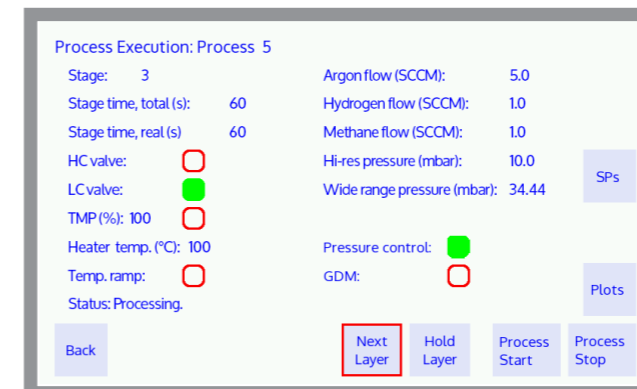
Process Execution: Process 5

Stage: 3

Stage time, total (s): 60

Stage time, real (s) 60

HC valve:

LC valve:

TMP (%): 100

Heater temp. (°C): 100

Temp. ramp:

Status: Processing.

Argon flow (SCCM): 5.0

Hydrogen flow (SCCM): 1.0

Methane flow (SCCM): 1.0

Hi-res pressure (mbar): 10.0

Wide range pressure (mbar): 34.44

Pressure control:

GDM:

SPs

Plots

Back

Next Layer

Hold Layer

Process Start

Process Stop